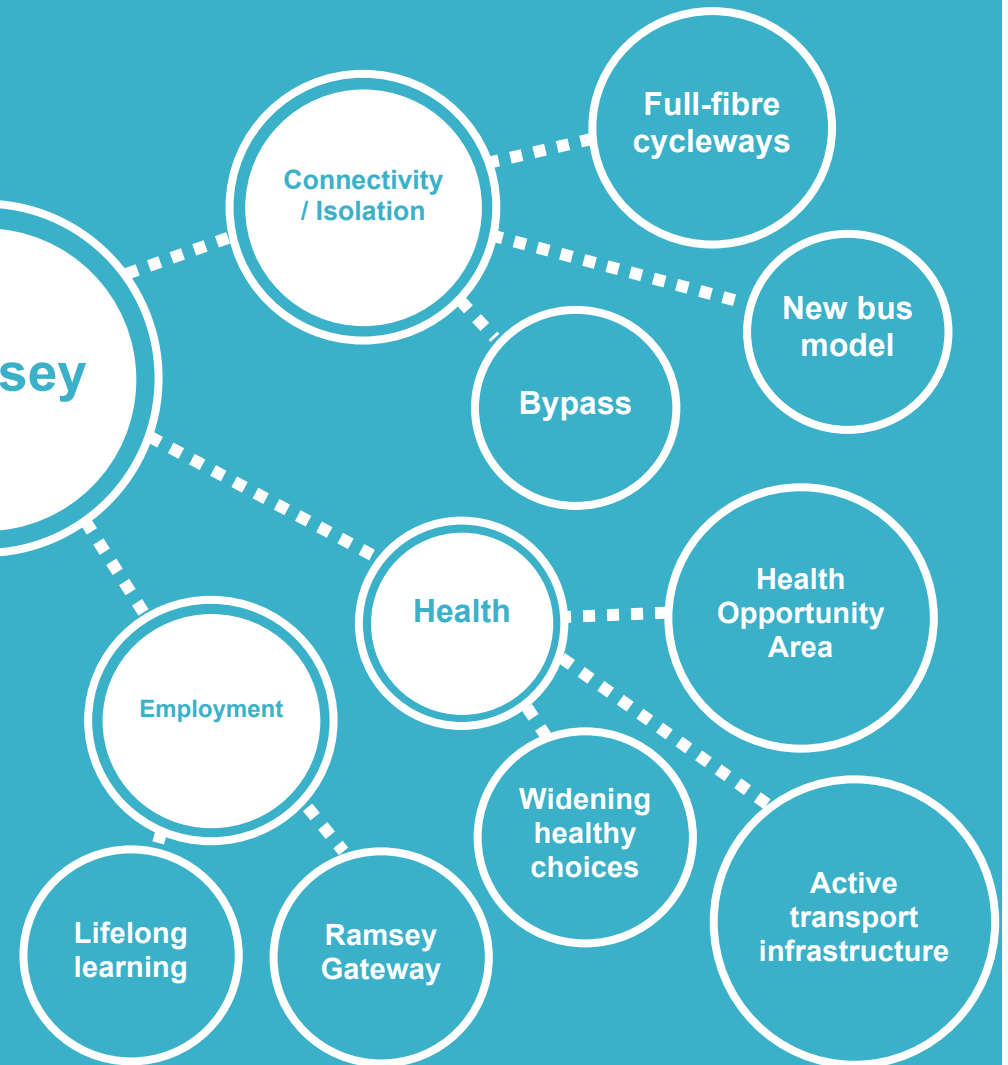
sey

Connectivity / Isolation

Full-fibre cycleways

New bus model

Bypass

Health

Health Opportunity Area

Employment

Widening healthy choices

Active transport infrastructure

Lifelong learning

Ramsey Gateway